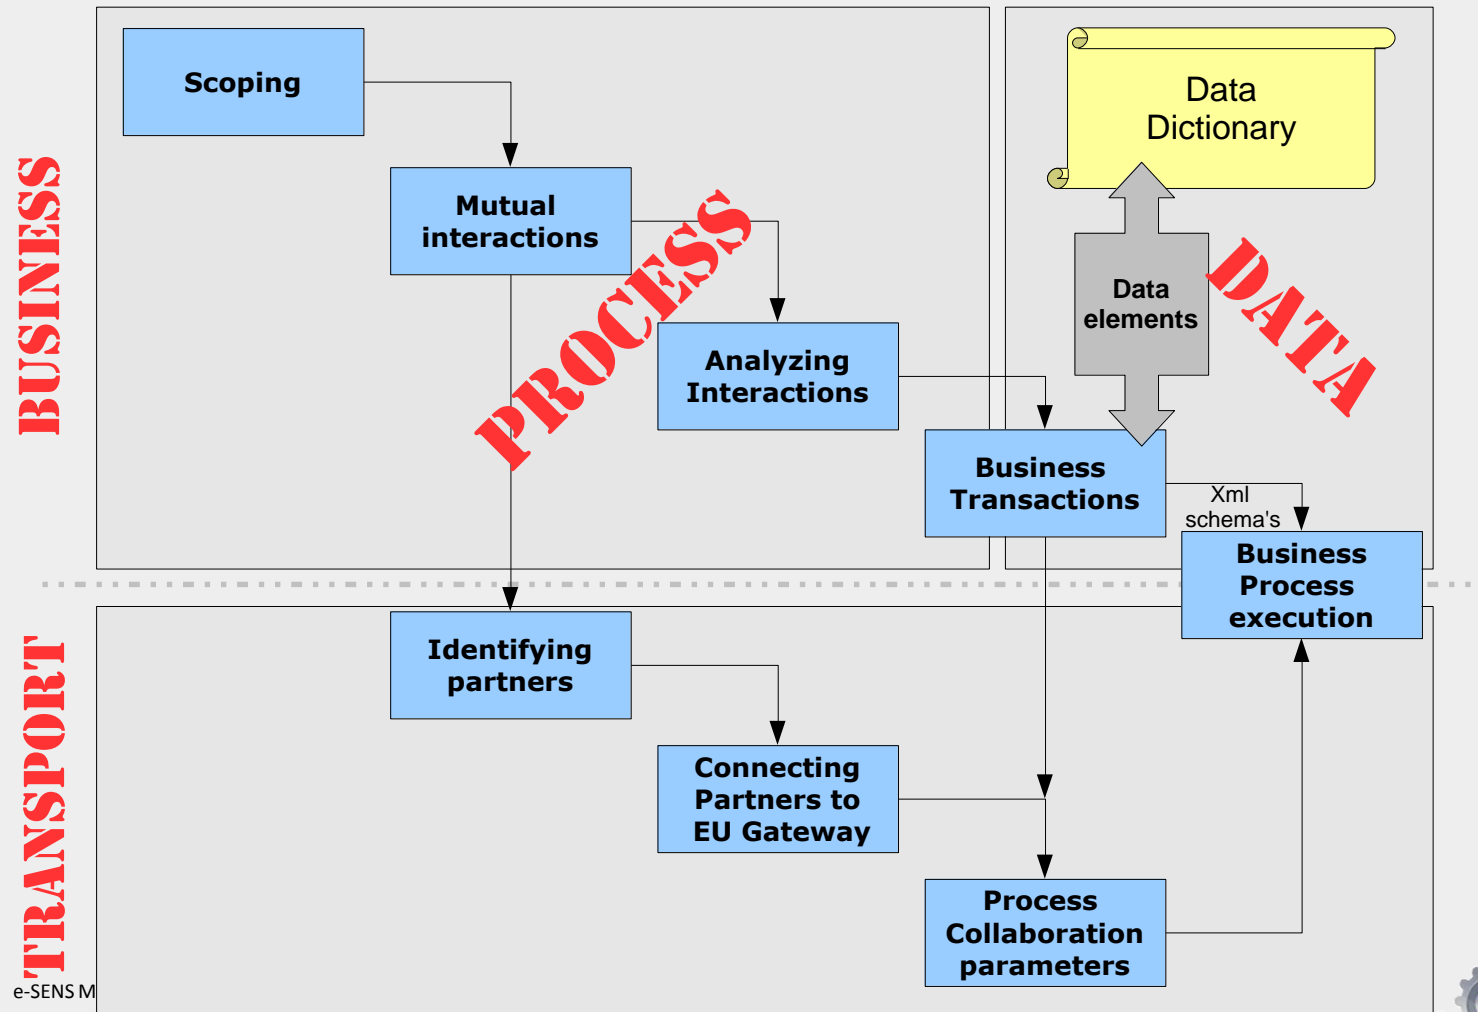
BUSINESS

Scoping

Mutual interactions

PROCESS

Analyzing Interactions

Data Dictionary

Data elements

DATA

Business Transactions

Xml schema's

Business Process execution

TRANSPORT

Identifying partners

Connecting Partners to EU Gateway

Process Collaboration parameters

e-SENS M